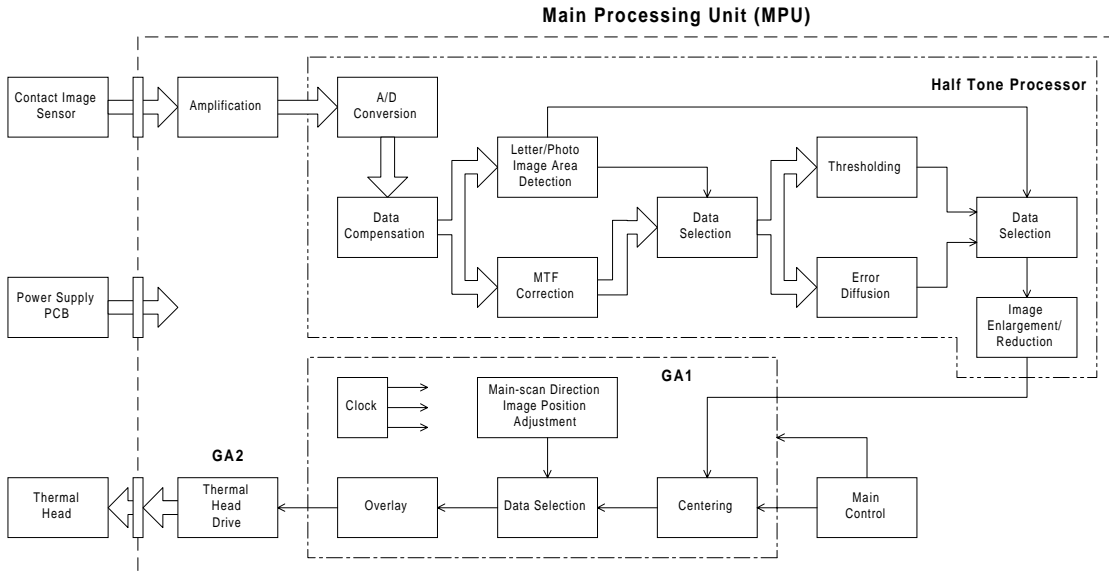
Main Processing Unit (MPU)

Half Tone Processor

Contact Image Sensor

Amplification

A/D Conversion

Letter/Photo Image Area Detection

Thresholding

Data Compensation

Data Selection

Data Selection

MTF Correction

Error Diffusion

Power Supply PCB

Image Enlargement/ Reduction

GA1

Clock

Main-scan Direction Image Position Adjustment

GA2

Thermal Head

Thermal Head Drive

Overlay

Data Selection

Centering

Main Control